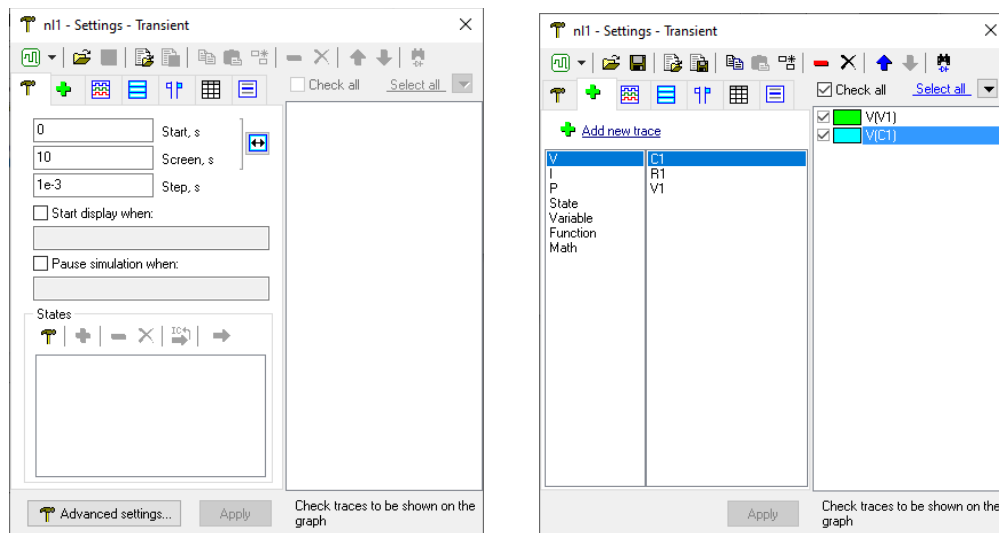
nl1 - Settings - Transient

Check all Select all

0 Start, s

10 Screen, s

1e-3 Step, s

Start display when:

Pause simulation when:

States

Advanced settings...

Apply

Check traces to be shown on the graph

nl1 - Settings - Transient

Check all Select all

Add new trace

V
I
P
State
Variable
Function
Math

C1
R1
V1

V(V1)
V(C1)

Apply

Check traces to be shown on the graph